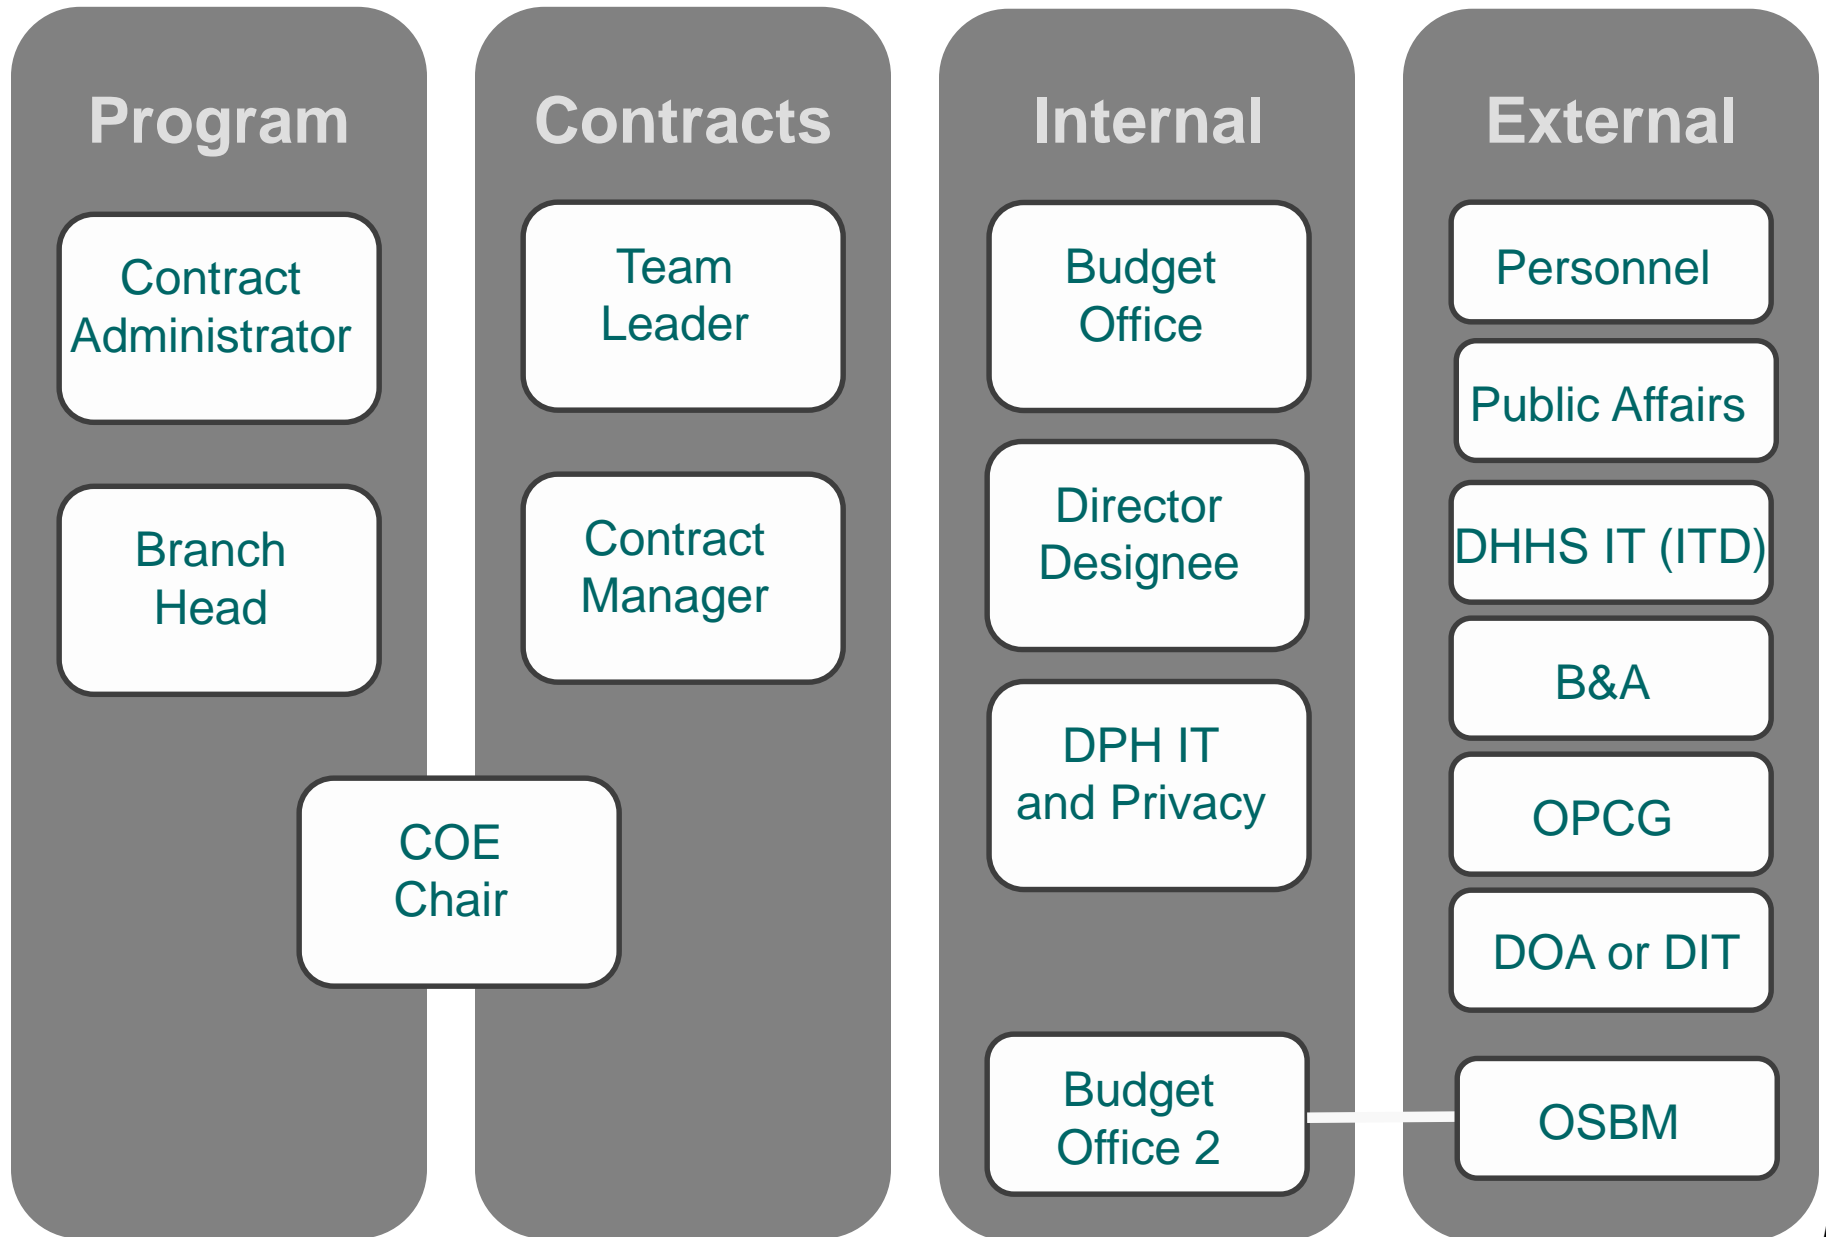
Program

Contract Administrator

Branch Head

Contracts

Team Leader

Contract Manager

COE Chair

Internal

Budget Office

Director Designee

DPH IT and Privacy

Budget Office 2

External

Personnel

Public Affairs

DHHS IT (ITD)

B&A

OPCG

DOA or DIT

OSBM